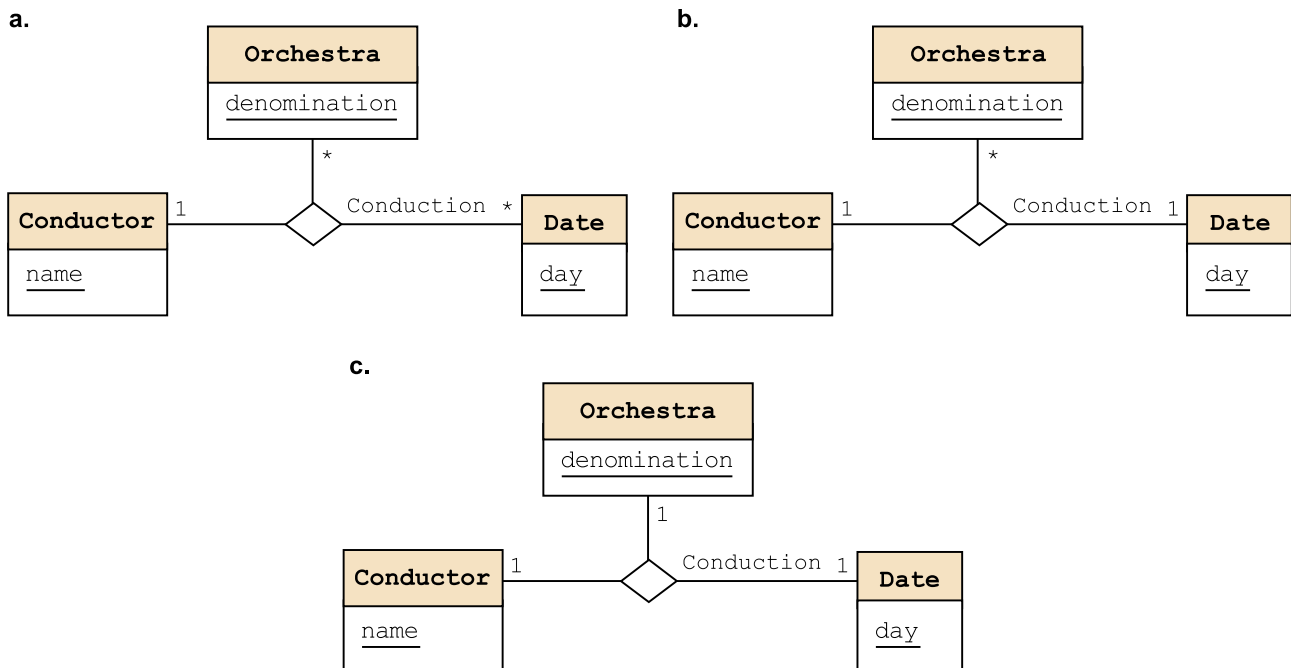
a.

Orchestra
denomination

*

Conductor
name

1

Conduction *

Date
day

b.

Orchestra
denomination

*

Conductor
name

1

Conduction 1

Date
day

c.

Orchestra
denomination

1

Conductor
name

1

Conduction 1

Date
day